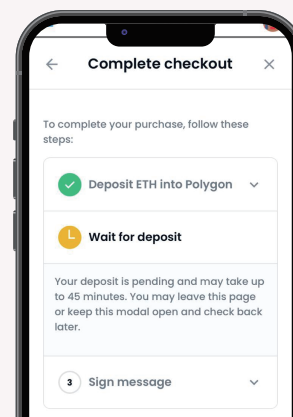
Complete checkout

To complete your purchase, follow these steps:

Deposit ETH into Polygon

Wait for deposit

Your deposit is pending and may take up to 45 minutes. You may leave this page or keep this modal open and check back later.

3 Sign message